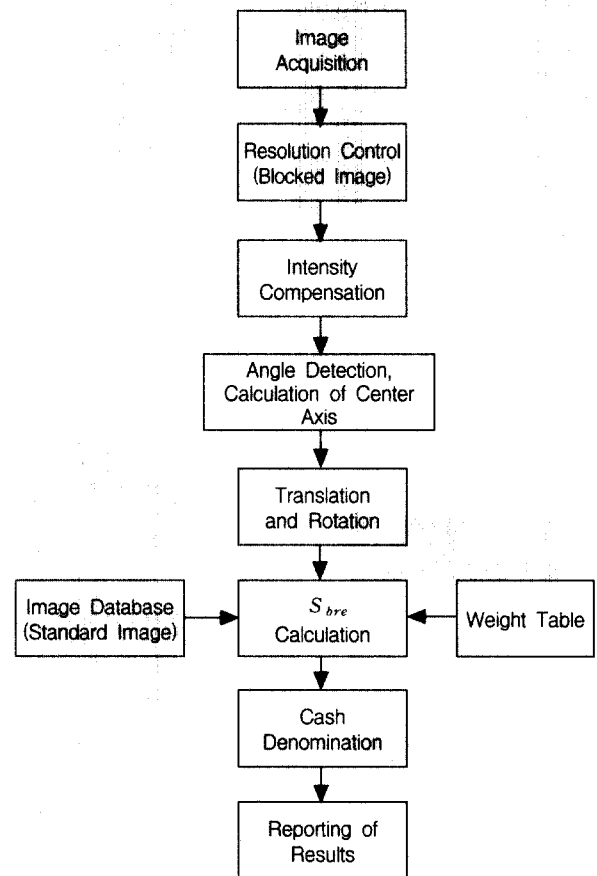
Image Acquisition

Resolution Control (Blocked Image)

Intensity Compensation

Angle Detection, Calculation of Center Axis

Translation and Rotation

Image Database (Standard Image)

$S_{bre}$ Calculation

Weight Table

Cash Denomination

Reporting of Results